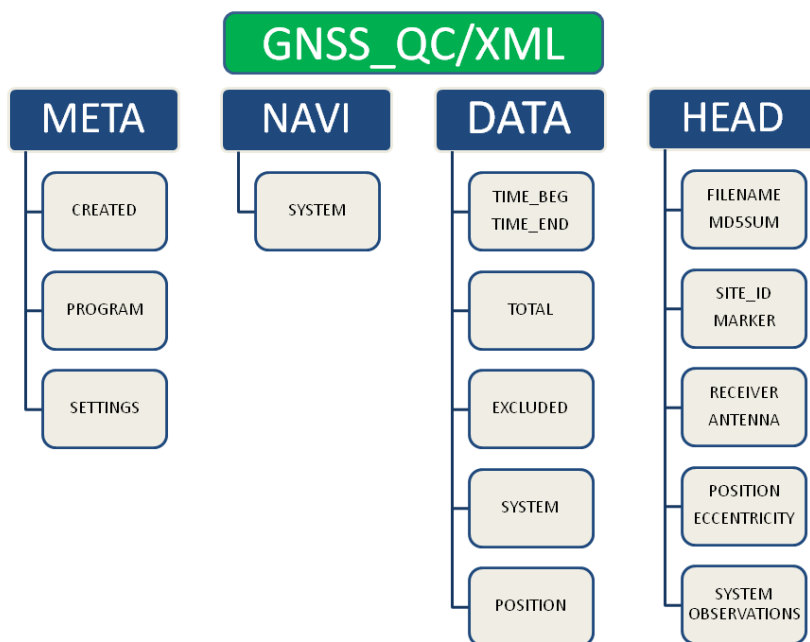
GNSS_QC/XML

META

CREATED

PROGRAM

SETTINGS

NAVI

SYSTEM

DATA

TIME_BEG
TIME_END

TOTAL

EXCLUDED

SYSTEM

POSITION

HEAD

FILENAME
MD5SUM

SITE_ID
MARKER

RECEIVER
ANTENNA

POSITION
ECCENTRICITY

SYSTEM
OBSERVATIONS